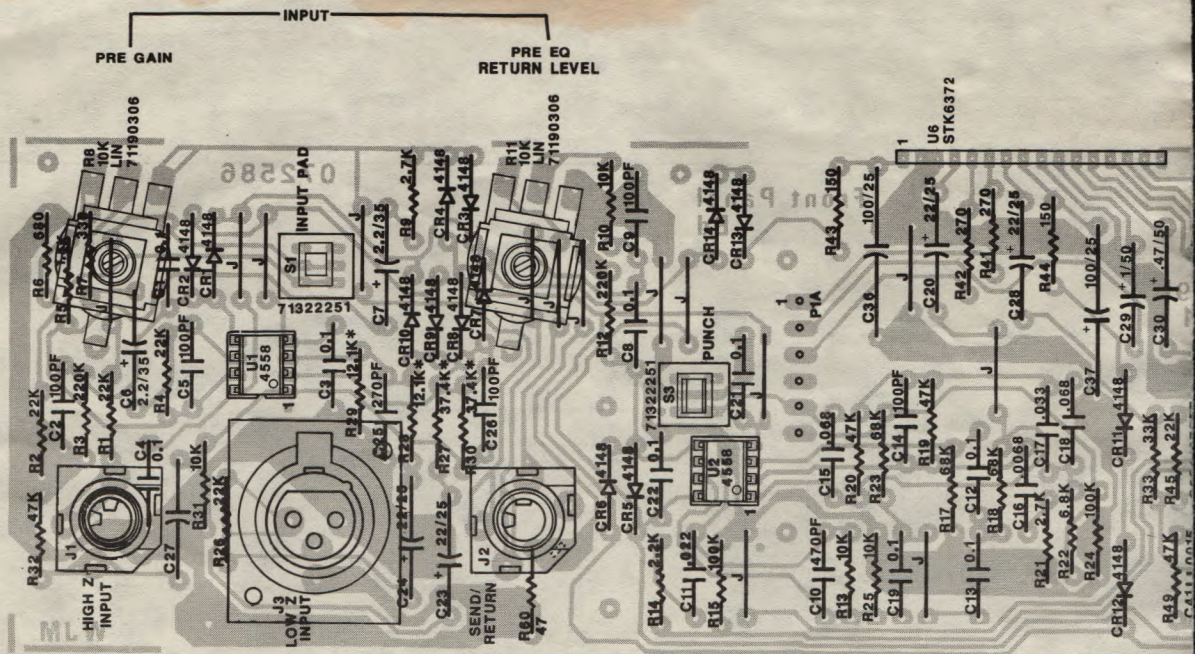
INPUT

PRE GAIN

PRE EQ RETURN LEVEL

R8 10K LIN 71190306

R11 10K LIN 71190306

U6 STK6372

1

012586

Front Pa

R6 680

R5

R7

CR2 4148

CR1 4148

S1 INPUT PAD

71322251

C7 2.2/35

R9 2.7K

CR4 4148

CR3 4148

R10 10K

C9 100PF

CR14 4148

CR13 4148

R43 150

C36 100/25

C20 22/25

R42 270

R41 270

C28 22/25

R44 150

C38 100/25

C29 1/50

C30 47/50

C37

U1 4558

C6 2.2/35

C5 100PF

R4 22K

C3 0.1

R29 12.1K*

C35 270PF

CR10 4148

CR9 4148

CR8 4148

CR7

R28 12.1K*

R27 37.4K*

R30 37.4K*

C26 100PF

R12 220K

C8 0.1

PUNCH

S3 71322251

C21 0.1

1 P1A

R2 22K

C2 100PF

R3 220K

R1 22K

C4 0.1

R32 47K

J1

HIGH Z INPUT

C27

R31 10K

R26 22K

J3 LOW Z INPUT

C24 22/25

C23 22/25

J2

SEND/ RETURN

R60 47

CR6 4148

CR5 4148

C22 0.1

U2 4558

C15 .068

R20 47K

R23 68K

C14 100PF

R19 47K

R17 68K

C12 0.1

R18 68K

C16 .0068

C17 .033

C18 .068

CR11 4148

R33 33K

R45 22K

R14 2.2K

C11 .022

R15 100K

C10 470PF

R13 10K

R25 10K

C19 0.1

C13 0.1

R21 2.7K

R22 6.8K

R24 100K

CR12 4148

R49 47K

C41

MLW